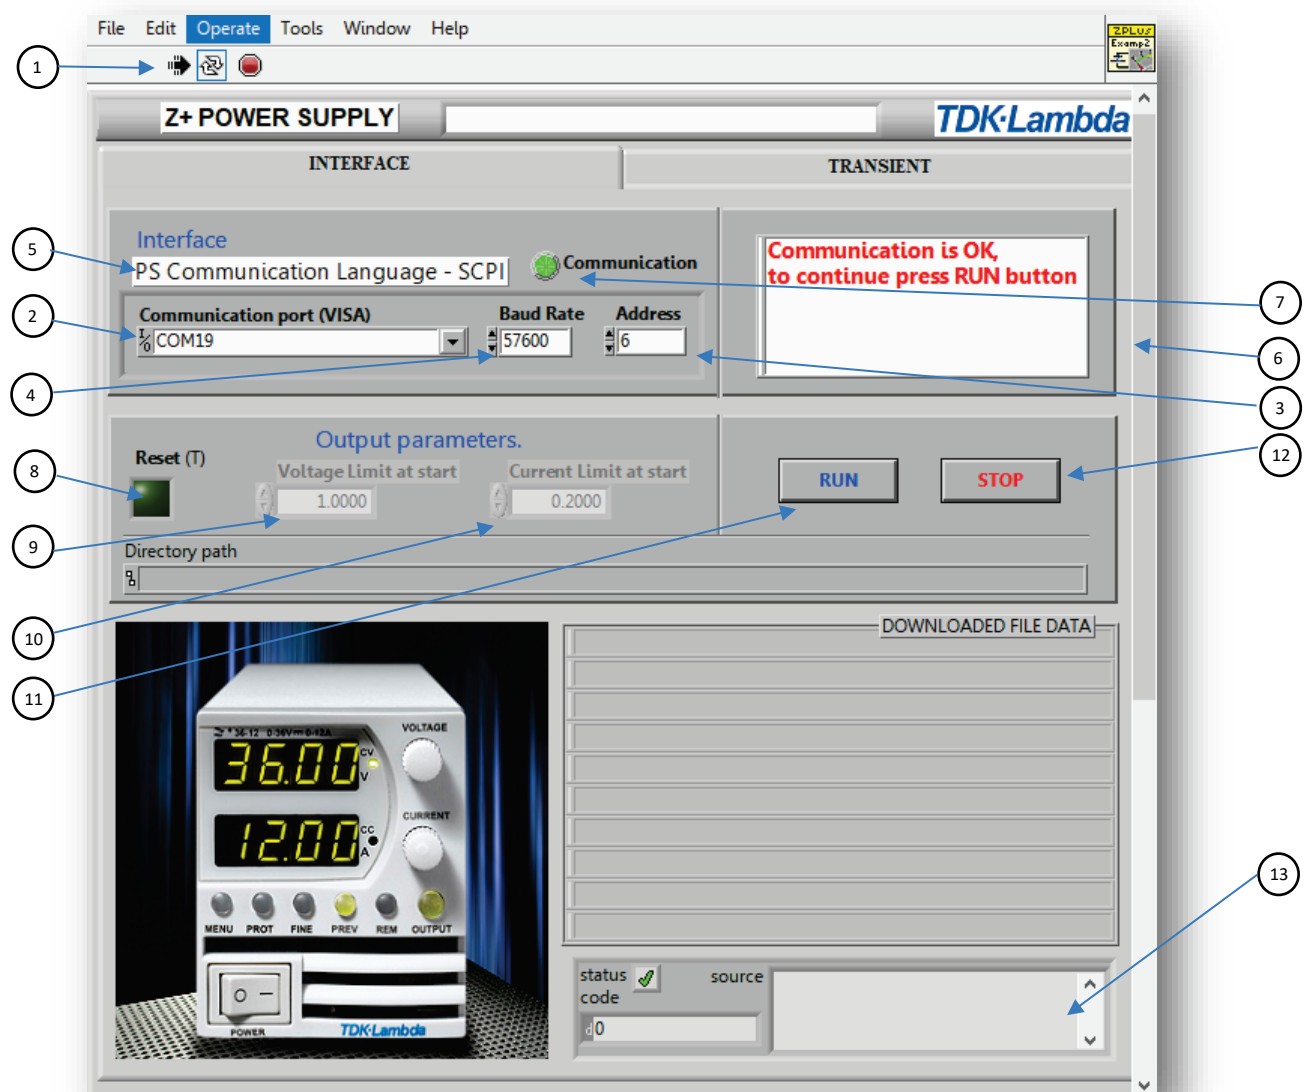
File Edit Operate Tools Window Help

ZPLUS Examp2

1

Z+ POWER SUPPLY

TDK·Lambda

INTERFACE

TRANSIENT

5

Interface

PS Communication Language - SCPI

Communication

Communication is OK, to continue press RUN button

7

2

Communication port (VISA)

COM19

Baud Rate

57600

Address

6

6

4

3

Output parameters.

8

Reset (T)

Voltage Limit at start

1.0000

Current Limit at start

0.2000

RUN

STOP

12

9

Directory path

10

DOWNLOADED FILE DATA

11

36.00

CV

V

VOLTAGE

12.00

CC

A

CURRENT

MENU PROT FINE PREV REM OUTPUT

POWER

TDK·Lambda

13

status code

0

source